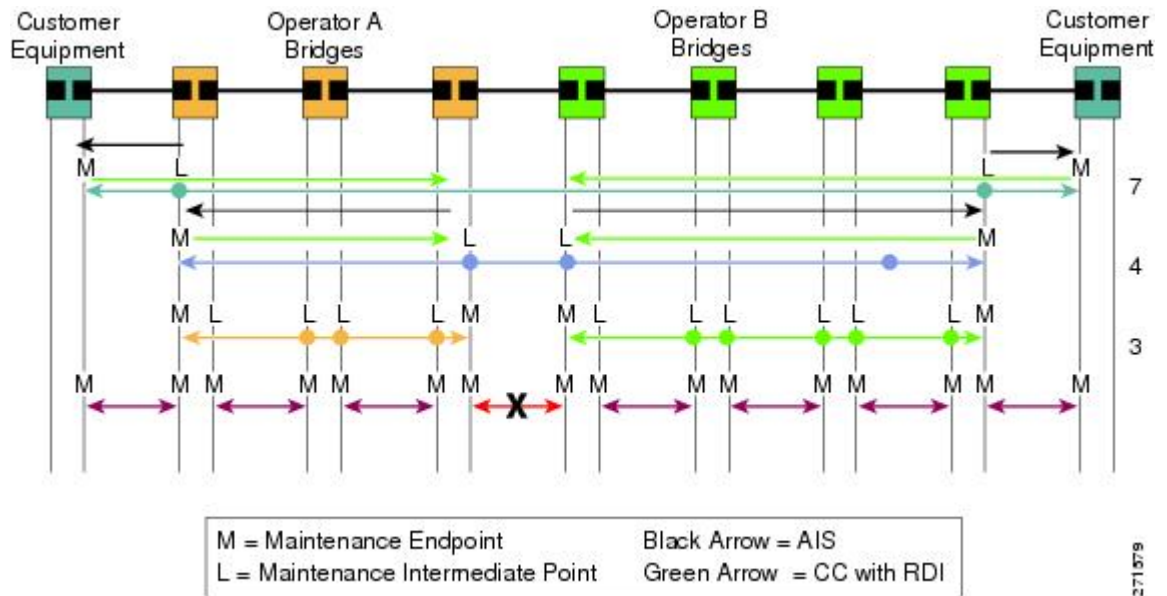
Customer Equipment

Operator A Bridges

Operator B Bridges

Customer Equipment

M L L M 7

M L L M 4

M L L L L M M L L L L L L M 3

M M M M M M M M M M M M M M M M X

M = Maintenance Endpoint
L = Maintenance Intermediate Point

Black Arrow = AIS
Green Arrow = CC with RDI

271579